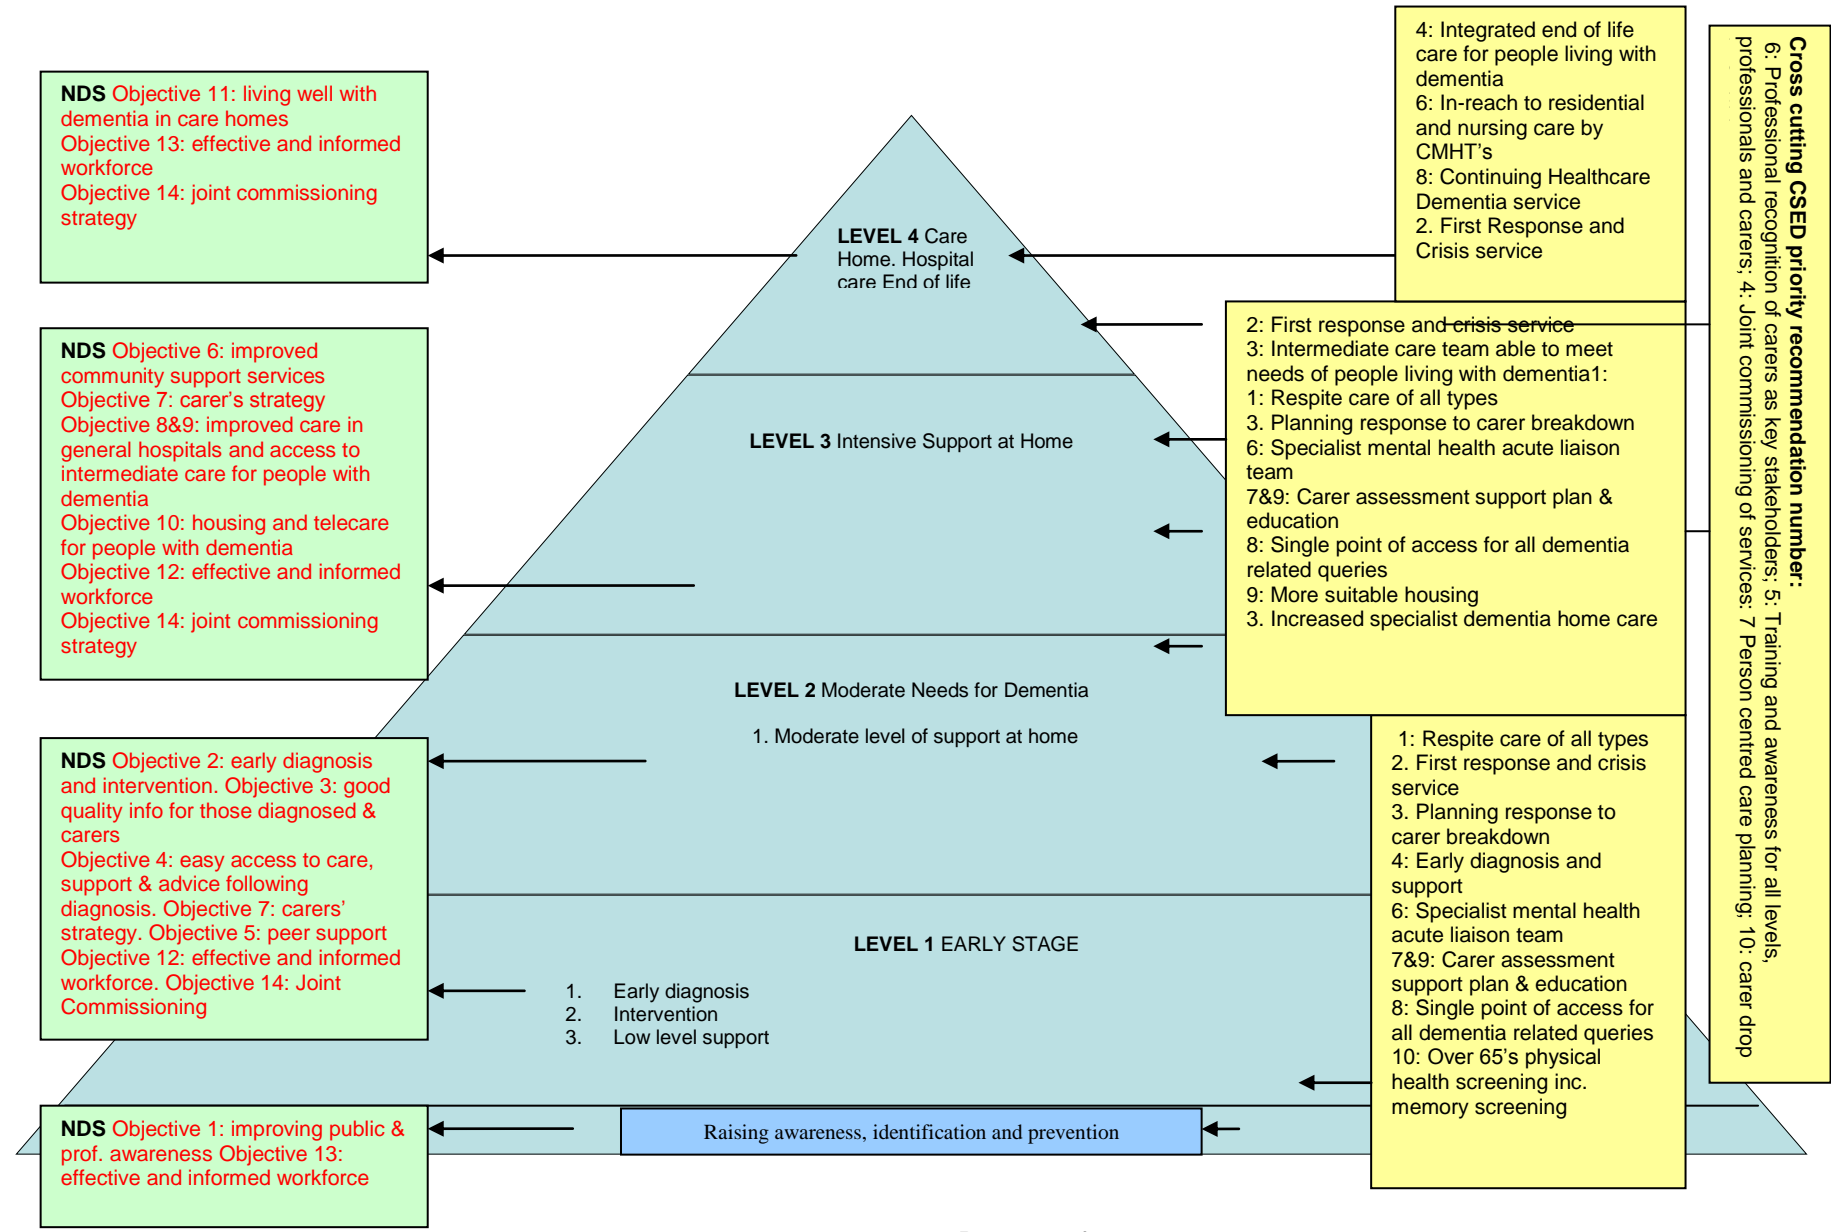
NDS Objective 11: living well with dementia in care homes
Objective 13: effective and informed workforce
Objective 14: joint commissioning strategy

NDS Objective 6: improved community support services
Objective 7: carer's strategy
Objective 8&9: improved care in general hospitals and access to intermediate care for people with dementia
Objective 10: housing and telecare for people with dementia
Objective 12: effective and informed workforce
Objective 14: joint commissioning strategy

NDS Objective 2: early diagnosis and intervention. Objective 3: good quality info for those diagnosed & carers
Objective 4: easy access to care, support & advice following diagnosis. Objective 7: carers' strategy. Objective 5: peer support
Objective 12: effective and informed workforce. Objective 14: Joint Commissioning

NDS Objective 1: improving public & prof. awareness Objective 13: effective and informed workforce

LEVEL 4 Care Home. Hospital care End of life

LEVEL 3 Intensive Support at Home

LEVEL 2 Moderate Needs for Dementia

1. Moderate level of support at home

LEVEL 1 EARLY STAGE

1. Early diagnosis
2. Intervention
3. Low level support

Raising awareness, identification and prevention

4: Integrated end of life care for people living with dementia
6: In-reach to residential and nursing care by CMHT's
8: Continuing Healthcare Dementia service
2. First Response and Crisis service

2: First response and crisis service
3: Intermediate care team able to meet needs of people living with dementia1:
1: Respite care of all types
3. Planning response to carer breakdown
6: Specialist mental health acute liaison team
7&9: Carer assessment support plan & education
8: Single point of access for all dementia related queries
9: More suitable housing
3. Increased specialist dementia home care

1: Respite care of all types
2. First response and crisis service
3. Planning response to carer breakdown
4: Early diagnosis and support
6: Specialist mental health acute liaison team
7&9: Carer assessment support plan & education
8: Single point of access for all dementia related queries
10: Over 65's physical health screening inc. memory screening

Cross cutting CSED priority recommendation number:
6: Professional recognition of carers as key stakeholders; 5: Training and awareness for all levels, professionals and carers; 4: Joint commissioning of services: 7 Person centred care planning; 10: carer drop